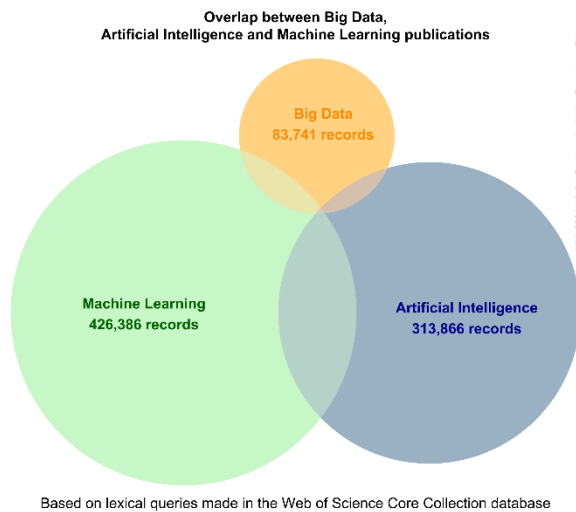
Overlap between Big Data,
Artificial Intelligence and Machine Learning publications

Big Data
83,741 records

Machine Learning
426,386 records

Artificial Intelligence
313,866 records

Based on lexical queries made in the Web of Science Core Collection database